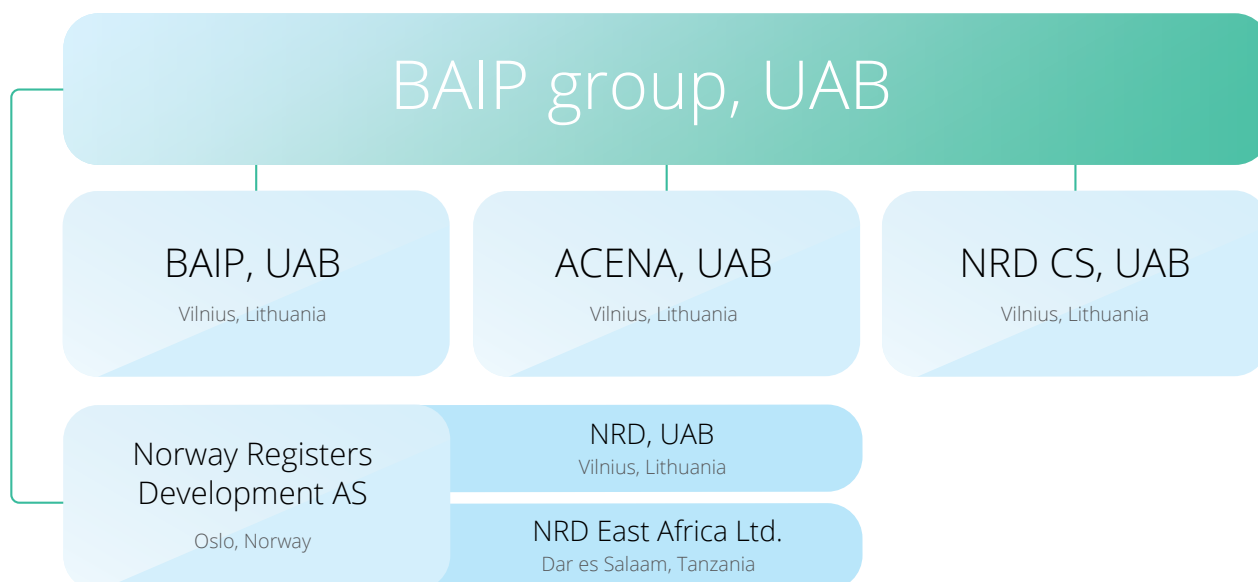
BAIP group, UAB

BAIP, UAB
Vilnius, Lithuania

ACENA, UAB
Vilnius, Lithuania

NRD CS, UAB
Vilnius, Lithuania

Norway Registers Development AS
Oslo, Norway

NRD, UAB
Vilnius, Lithuania

NRD East Africa Ltd.
Dar es Salaam, Tanzania